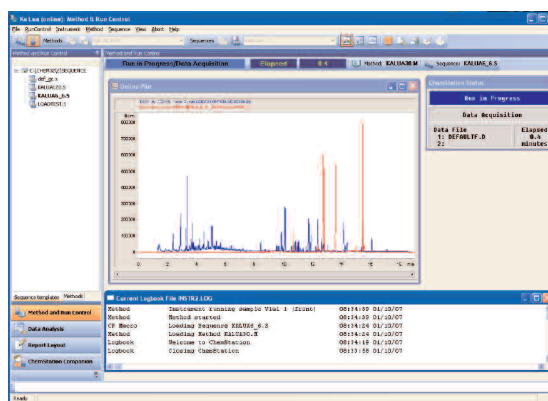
Ka Lua (online): Method & Run Control

File RunControl Instrument Method Sequence View Abort Help

Methods Sequences

Method and Run Control

Run in Progress/Data Acquisition Elapsed 8.4 Method KALUA3M.M Sequence KALUA6_6.S

C:\CHEM32\1\SEQUENCE
def_zx.s
KALUA3Z.S
KALUA6_6.S
LOADTEST.S

Online Plot

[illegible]

800000
700000
600000
500000
400000
300000
200000
100000
0

0 2 4 6 8 10 12 14 16 min

ChemStation Status

Run in Progress

Data Acquisition

Data File Elapsed
1: DEFAULT.D 8.4
2: minutes

Sequence templates Methods

Method and Run Control

Data Analysis

Report Layout

ChemStation Companion

Current Logbook File INSTR2.LOG

| | | |
|---|---|---|
| Method | Instrument running sample Vial 1 (front) | 08:34:50 01/10/07 |
| Method | Method started | 08:34:50 01/10/07 |
| CP Macro | Loading Sequence KALUA6_6.S | 08:34:24 01/10/07 |
| Method | Loading Method KALUA3M.M | 08:34:24 01/10/07 |
| Logbook | Welcome to ChemStation | 08:34:18 01/10/07 |
| Logbook | Closing ChemStation | 08:33:58 01/10/07 |